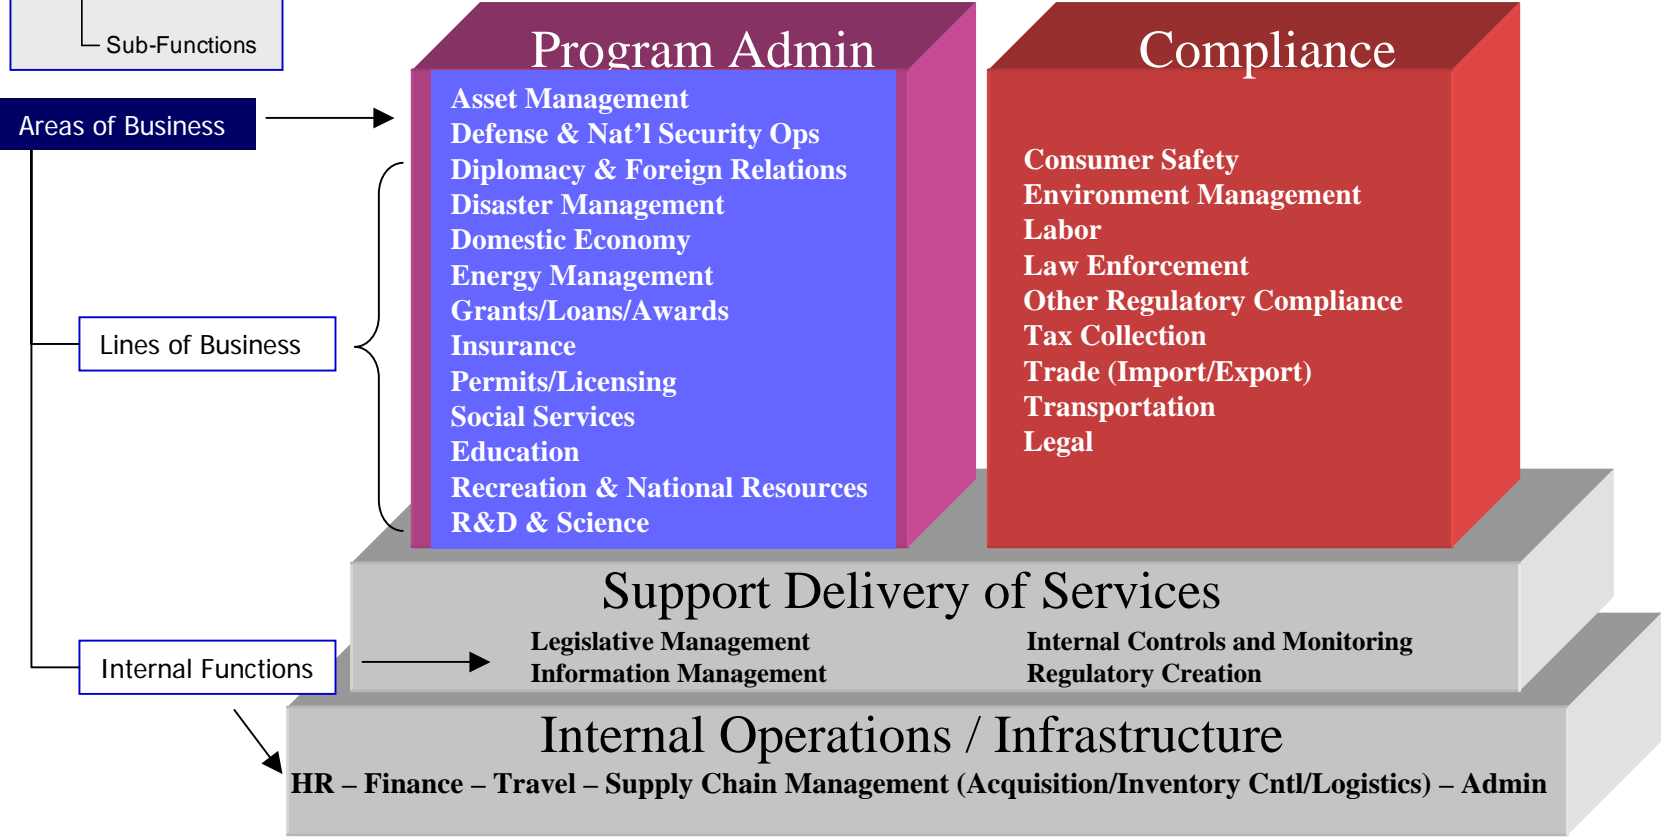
Sub-Functions

Areas of Business

Lines of Business

Internal Functions

Program Admin

Asset Management
Defense & Nat’l Security Ops
Diplomacy & Foreign Relations
Disaster Management
Domestic Economy
Energy Management
Grants/Loans/Awards
Insurance
Permits/Licensing
Social Services
Education
Recreation & National Resources
R&D & Science

Compliance

Consumer Safety
Environment Management
Labor
Law Enforcement
Other Regulatory Compliance
Tax Collection
Trade (Import/Export)
Transportation
Legal

Support Delivery of Services

Legislative Management
Information Management

Internal Controls and Monitoring
Regulatory Creation

Internal Operations / Infrastructure

HR – Finance – Travel – Supply Chain Management (Acquisition/Inventory Cntl/Logistics) – Admin